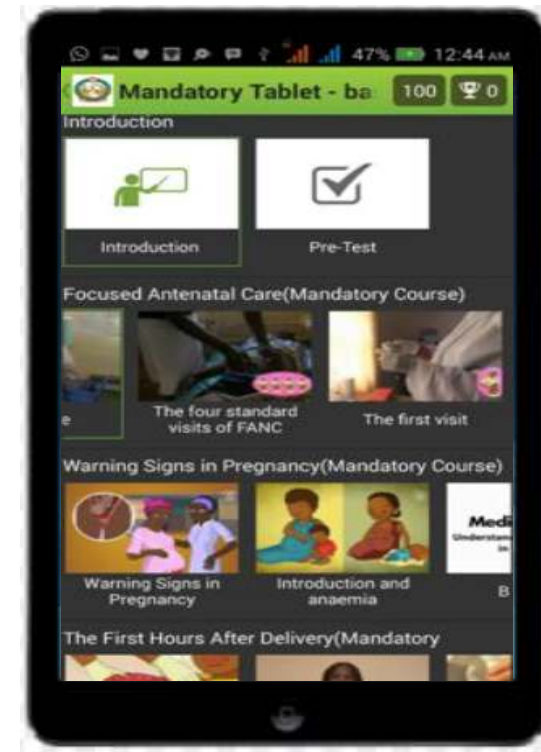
47% 12:44 AM

Mandatory Tablet - ba 100 0

Introduction

Introduction

Pre-Test

Focused Antenatal Care(Mandatory Course)

e

The four standard visits of FANC

The first visit

Warning Signs in Pregnancy(Mandatory Course)

Warning Signs in Pregnancy

Introduction and anaemia

Medi
Understan
in

B

The First Hours After Delivery(Mandatory